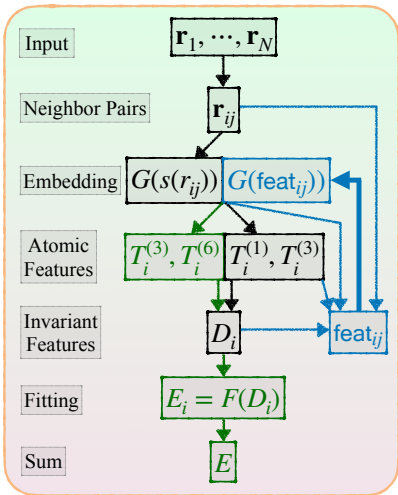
Input

$\mathbf{r}_1, \cdots, \mathbf{r}_N$

Neighbor Pairs

$\mathbf{r}_{ij}$

Embedding

$G(s(r_{ij}))$

$G(\mathsf{feat}_{ij}))$

Atomic Features

$T_i^{(3)}, T_i^{(6)}$

$T_i^{(1)}, T_i^{(3)}$

Invariant Features

$D_i$

$\mathsf{feat}_{ij}$

Fitting

$E_i = F(D_i)$

Sum

$E$